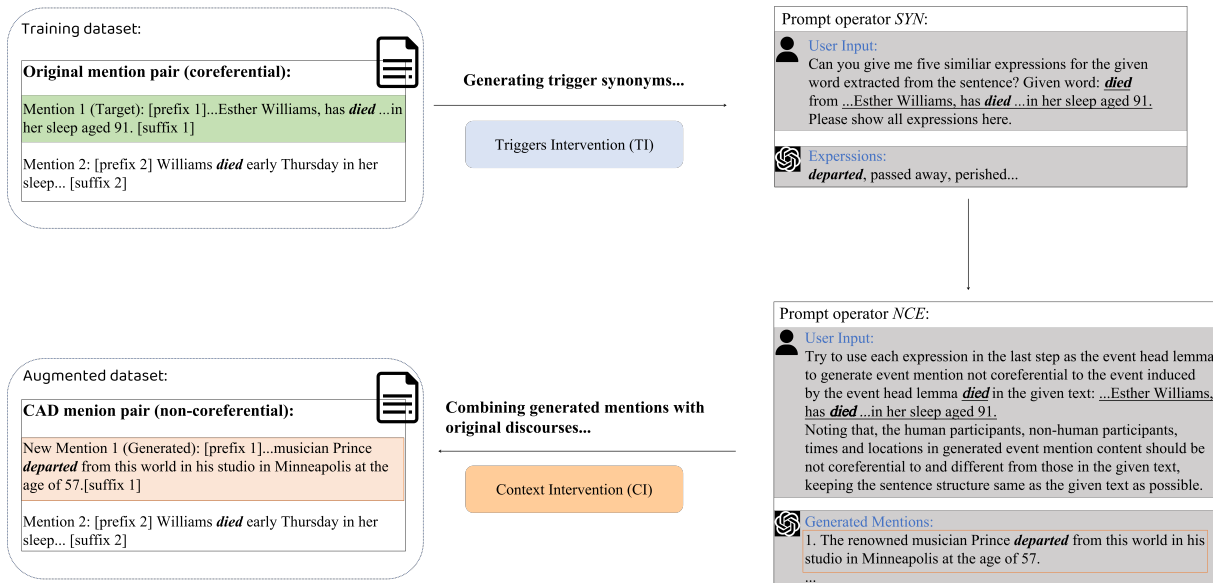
Training dataset:

Original mention pair (coreferential):

Mention 1 (Target): [prefix 1]...Esther Williams, has ***died*** ...in her sleep aged 91. [suffix 1]

Mention 2: [prefix 2] Williams ***died*** early Thursday in her sleep... [suffix 2]

Generating trigger synonyms...

Triggers Intervention (TI)

Prompt operator *SYN*:

User Input:
Can you give me five similiar expressions for the given word extracted from the sentence? Given word: ***died*** from ...Esther Williams, has ***died*** ...in her sleep aged 91. Please show all expressions here.

Experssions:
***departed***, passed away, perished...

Prompt operator *NCE*:

User Input:
Try to use each expression in the last step as the event head lemma to generate event mention not coreferential to the event induced by the event head lemma ***died*** in the given text: ...Esther Williams, has ***died*** ...in her sleep aged 91.
Noting that, the human participants, non-human participants, times and locations in generated event mention content should be not coreferential to and different from those in the given text, keeping the sentence structure same as the given text as possible.

Generated Mentions:
1. The renowned musician Prince ***departed*** from this world in his studio in Minneapolis at the age of 57.
...

Augmented dataset:

CAD menion pair (non-coreferential):

New Mention 1 (Generated): [prefix 1]...musician Prince ***departed*** from this world in his studio in Minneapolis at the age of 57.[suffix 1]

Mention 2: [prefix 2] Williams ***died*** early Thursday in her sleep... [suffix 2]

Combining generated mentions with original discourses...

Context Intervention (CI)